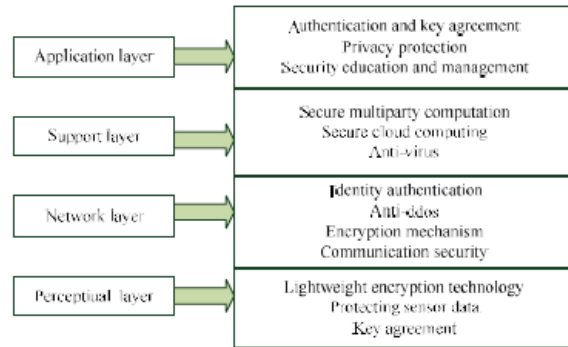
Application layer

Authentication and key agreement
Privacy protection
Security education and management

Support layer

Secure multiparty computation
Secure cloud computing
Anti-virus

Network layer

Identity authentication
Anti-ddos
Encryption mechanism
Communication security

Perceptual layer

Lightweight encryption technology
Protecting sensor data
Key agreement